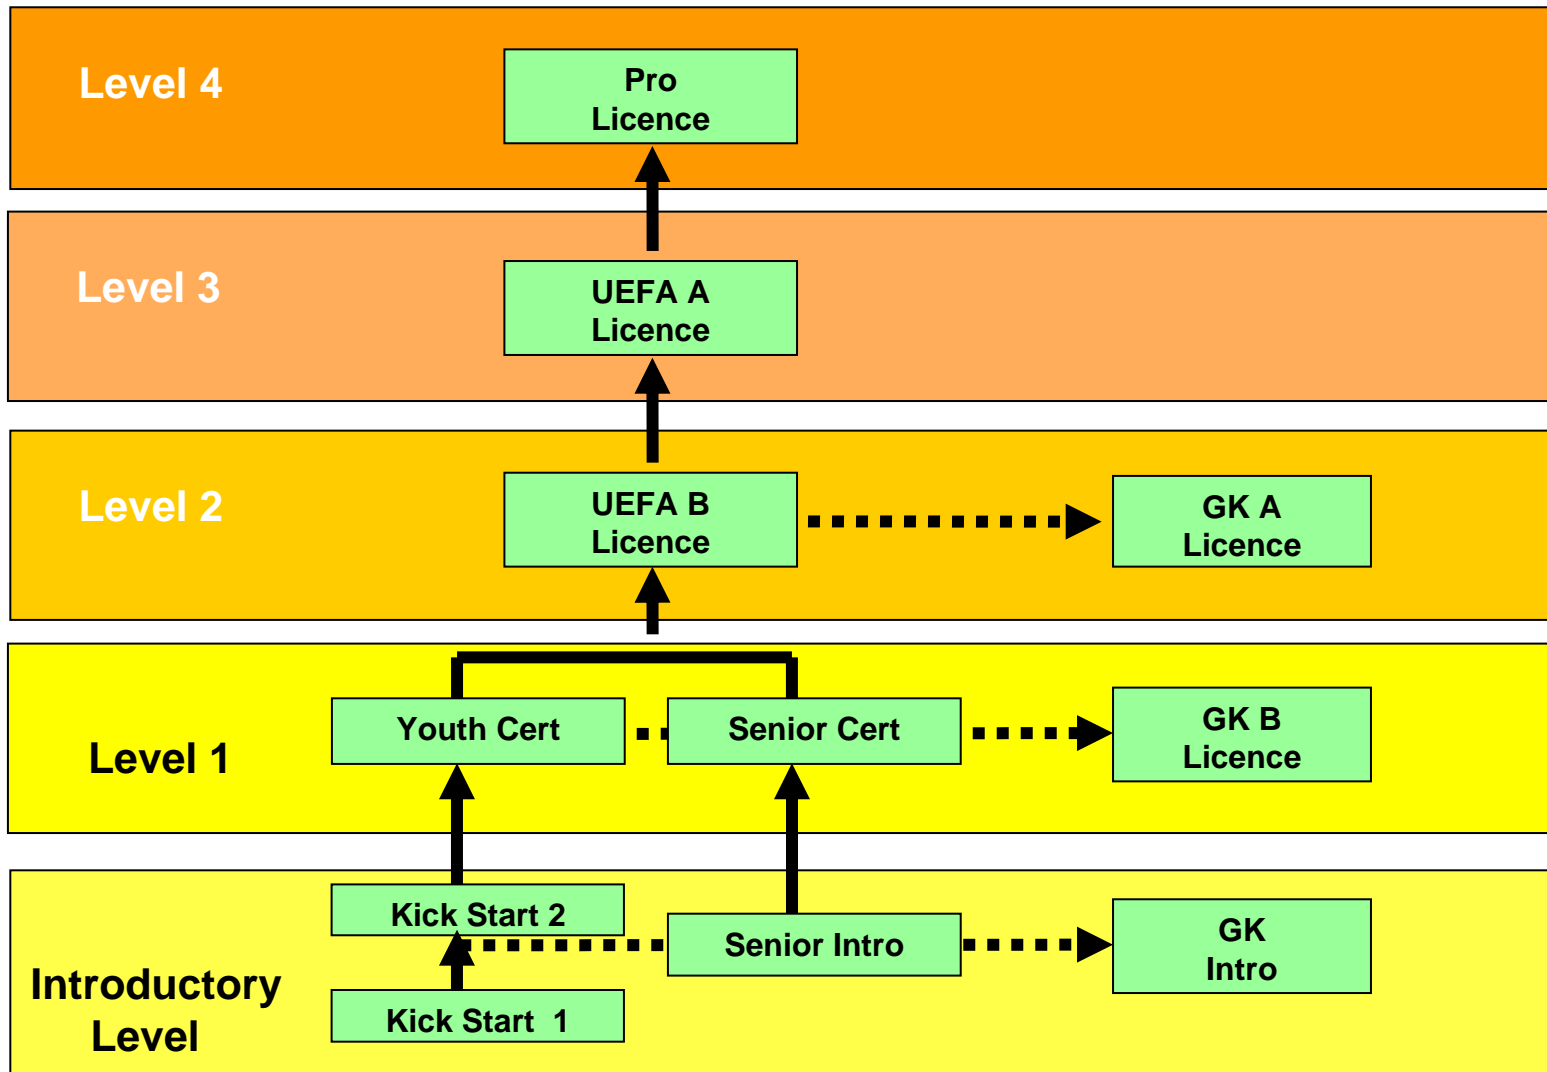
Level 4

Pro Licence

Level 3

UEFA A Licence

Level 2

UEFA B Licence

GK A Licence

Level 1

Youth Cert

Senior Cert

GK B Licence

Introductory Level

Kick Start 2

Senior Intro

GK Intro

Kick Start 1